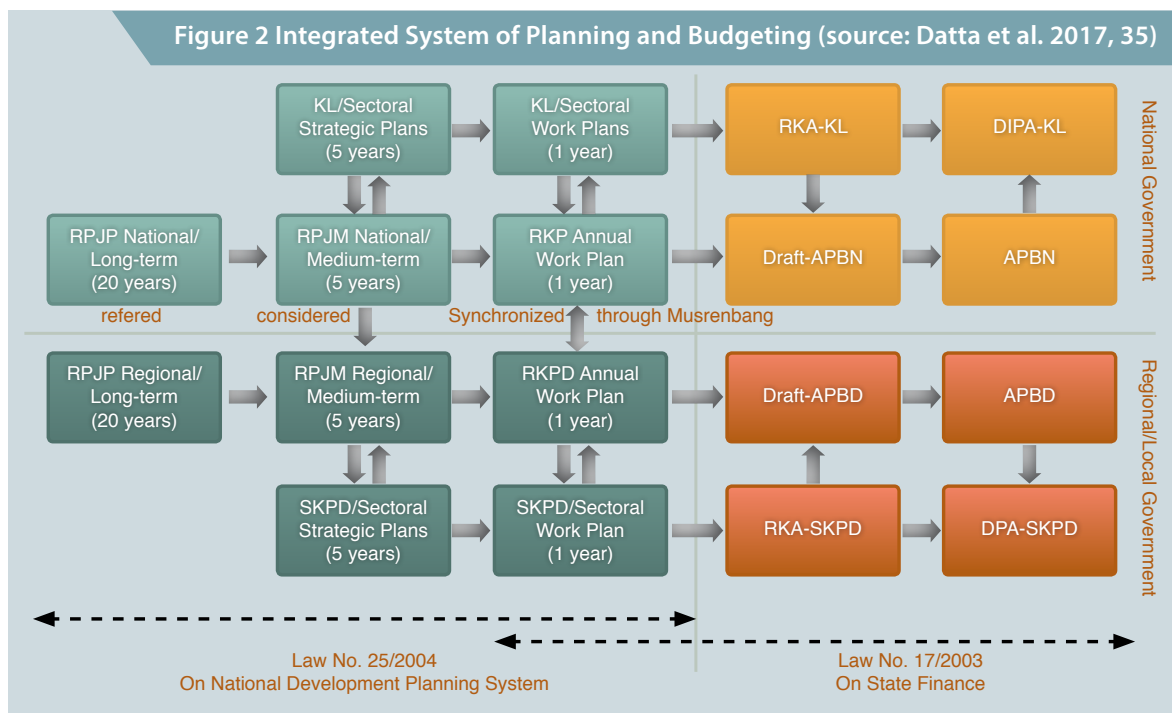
Figure 2 Integrated System of Planning and Budgeting (source: Datta et al. 2017, 35)

KL/Sectoral Strategic Plans (5 years)

KL/Sectoral Work Plans (1 year)

RKA-KL

DIPA-KL

National Government

RPJP National/ Long-term (20 years)

RPJM National/ Medium-term (5 years)

RKP Annual Work Plan (1 year)

Draft-APBN

APBN

refered

considered

Synchronized through Musrenbang

RPJP Regional/ Long-term (20 years)

RPJM Regional/ Medium-term (5 years)

RKPD Annual Work Plan (1 year)

Draft-APBD

APBD

Regional/Local Government

SKPD/Sectoral Strategic Plans (5 years)

SKPD/Sectoral Work Plan (1 year)

RKA-SKPD

DPA-SKPD

Law No. 25/2004
On National Development Planning System

Law No. 17/2003
On State Finance